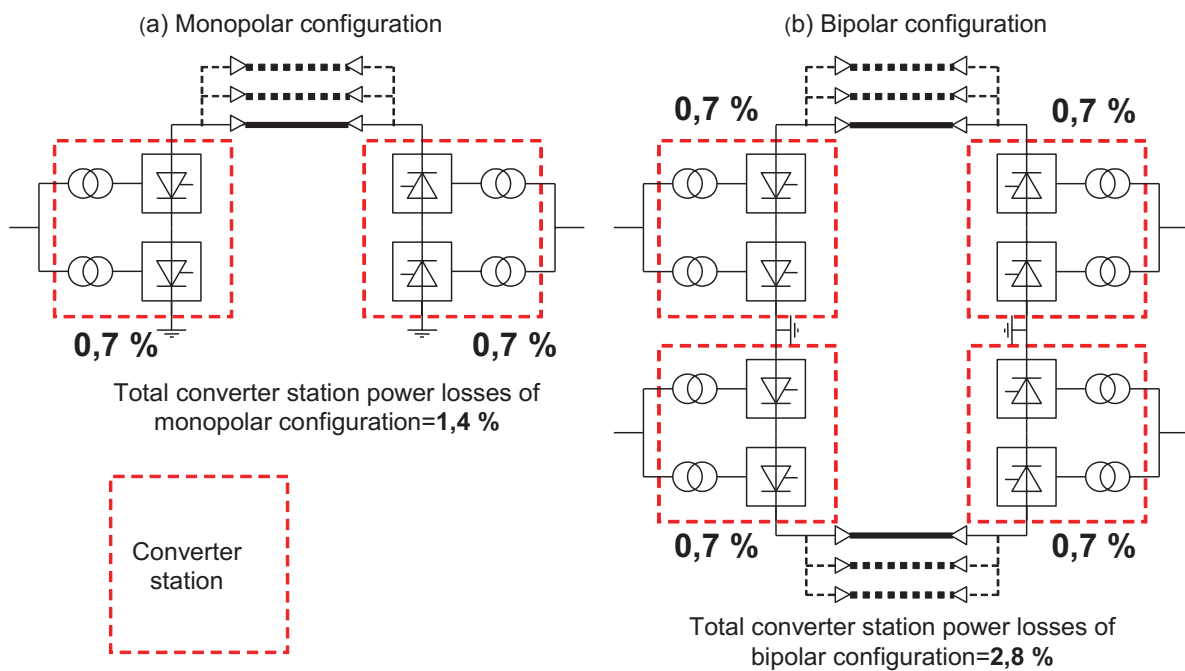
(a) Monopolar configuration

0,7 %

0,7 %

Total converter station power losses of monopolar configuration=**1,4 %**

Converter station

(b) Bipolar configuration

0,7 %

0,7 %

0,7 %

0,7 %

Total converter station power losses of bipolar configuration=**2,8 %**